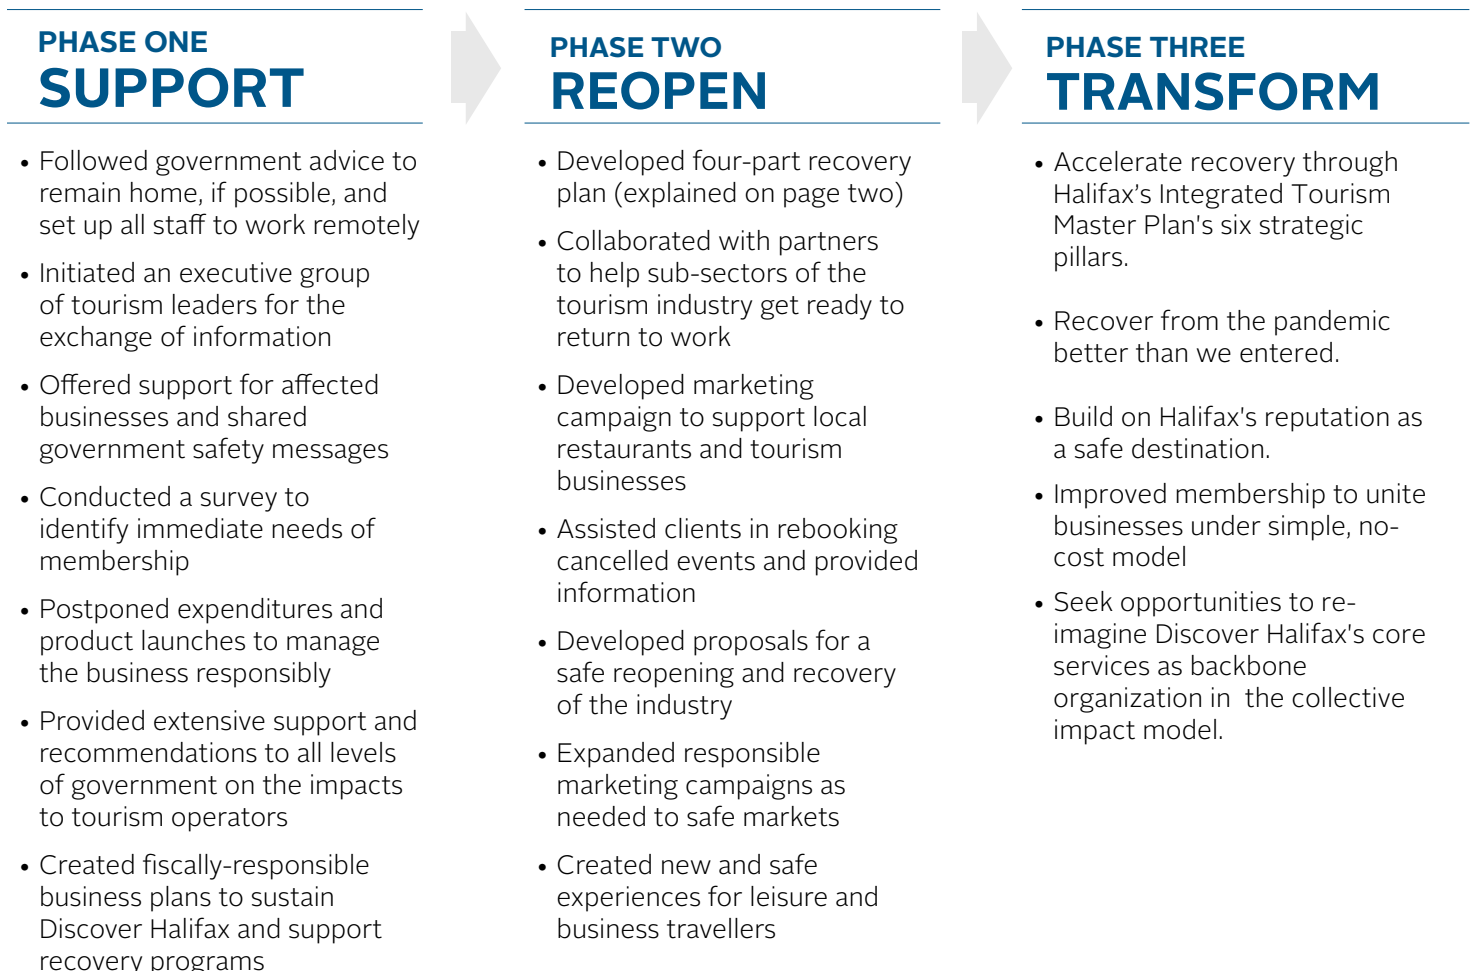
PHASE ONE
SUPPORT

• Followed government advice to remain home, if possible, and set up all staff to work remotely

• Initiated an executive group of tourism leaders for the exchange of information

• Offered support for affected businesses and shared government safety messages

• Conducted a survey to identify immediate needs of membership

• Postponed expenditures and product launches to manage the business responsibly

• Provided extensive support and recommendations to all levels of government on the impacts to tourism operators

• Created fiscally-responsible business plans to sustain Discover Halifax and support recovery programs

PHASE TWO
REOPEN

• Developed four-part recovery plan (explained on page two)

• Collaborated with partners to help sub-sectors of the tourism industry get ready to return to work

• Developed marketing campaign to support local restaurants and tourism businesses

• Assisted clients in rebooking cancelled events and provided information

• Developed proposals for a safe reopening and recovery of the industry

• Expanded responsible marketing campaigns as needed to safe markets

• Created new and safe experiences for leisure and business travellers

PHASE THREE
TRANSFORM

• Accelerate recovery through Halifax's Integrated Tourism Master Plan's six strategic pillars.

• Recover from the pandemic better than we entered.

• Build on Halifax's reputation as a safe destination.

• Improved membership to unite businesses under simple, no-cost model

• Seek opportunities to re-imagine Discover Halifax's core services as backbone organization in the collective impact model.